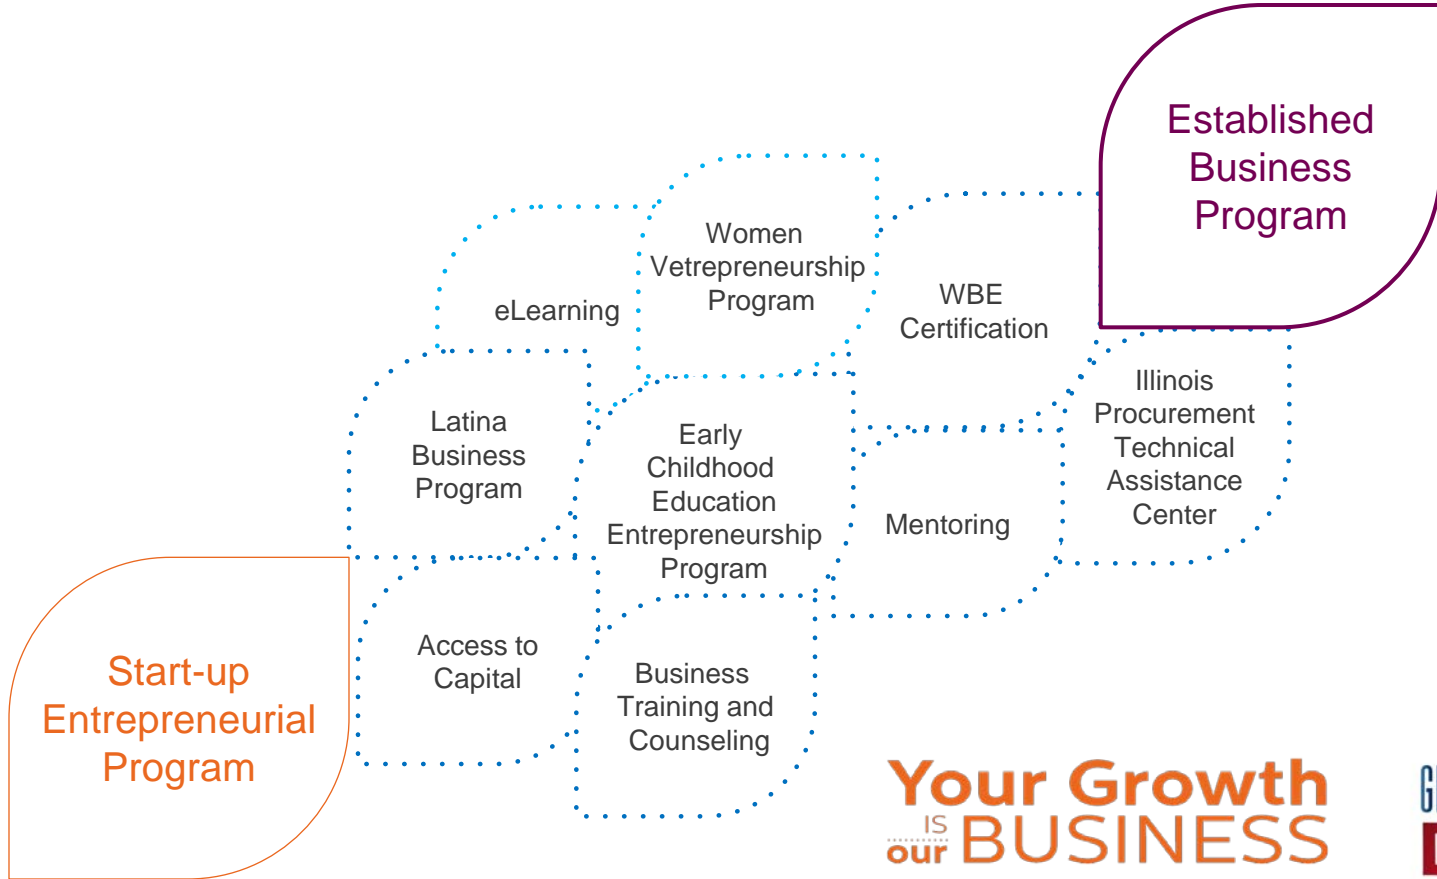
Established Business Program

eLearning

Women Vetrepreneurship Program

WBE Certification

Latina Business Program

Early Childhood Education Entrepreneurship Program

Mentoring

Illinois Procurement Technical Assistance Center

Start-up Entrepreneurial Program

Access to Capital

Business Training and Counseling

Your Growth IS our BUSINESS

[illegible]